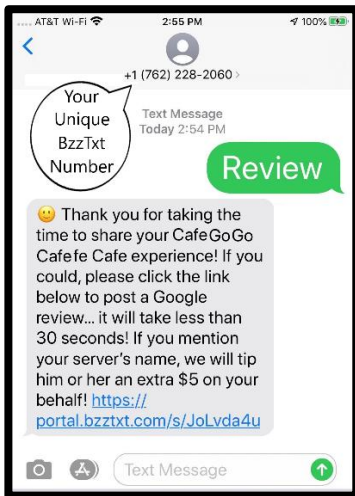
.... AT&T Wi-Fi 2:55 PM 100%

<

+1 (762) 228-2060 >

Your Unique BzzTxt Number

Text Message
Today 2:54 PM

Review

🙂 Thank you for taking the time to share your CafeGoGo Cafe fe Cafe experience! If you could, please click the link below to post a Google review... it will take less than 30 seconds! If you mention your server's name, we will tip him or her an extra $5 on your behalf! https://portal.bzztxt.com/s/JoLvda4u

Text Message